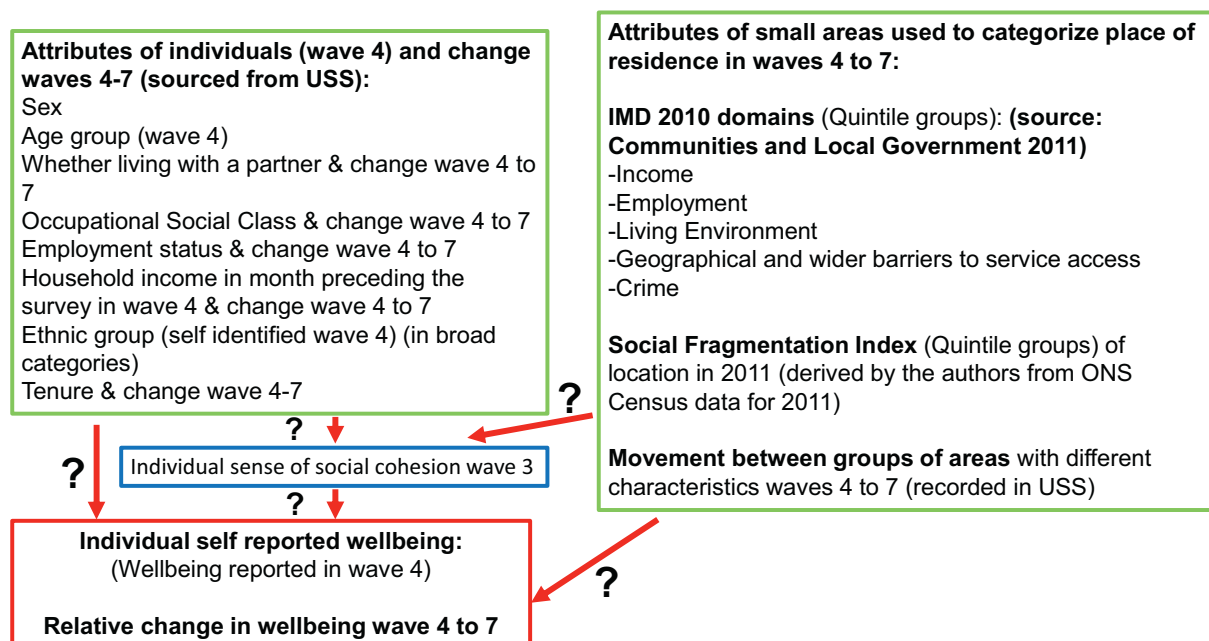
**Attributes of individuals (wave 4) and change waves 4-7 (sourced from USS):**
Sex
Age group (wave 4)
Whether living with a partner & change wave 4 to 7
Occupational Social Class & change wave 4 to 7
Employment status & change wave 4 to 7
Household income in month preceding the survey in wave 4 & change wave 4 to 7
Ethnic group (self identified wave 4) (in broad categories)
Tenure & change wave 4-7

**Attributes of small areas used to categorize place of residence in waves 4 to 7:**

**IMD 2010 domains** (Quintile groups): **(source: Communities and Local Government 2011)**
-Income
-Employment
-Living Environment
-Geographical and wider barriers to service access
-Crime

**Social Fragmentation Index** (Quintile groups) of location in 2011 (derived by the authors from ONS Census data for 2011)

**Movement between groups of areas** with different characteristics waves 4 to 7 (recorded in USS)

?

?

?

Individual sense of social cohesion wave 3

?

?

**Individual self reported wellbeing:**
(Wellbeing reported in wave 4)

**Relative change in wellbeing wave 4 to 7**